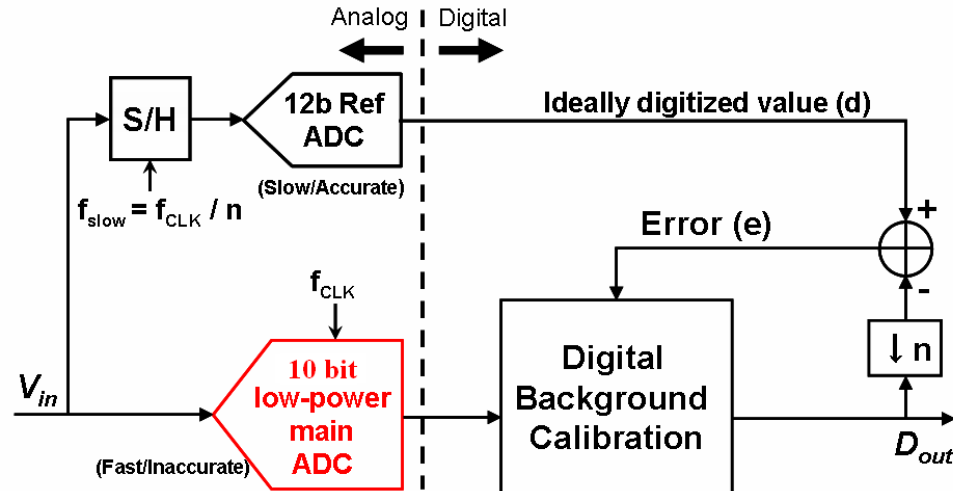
Analog Digital

S/H

12b Ref ADC

(Slow/Accurate)

$f_{slow} = f_{CLK} / n$

Ideally digitized value (d)

+

Error (e)

-

$f_{CLK}$

$V_{in}$

10 bit low-power main ADC

(Fast/Inaccurate)

Digital Background Calibration

↓ n

$D_{out}$